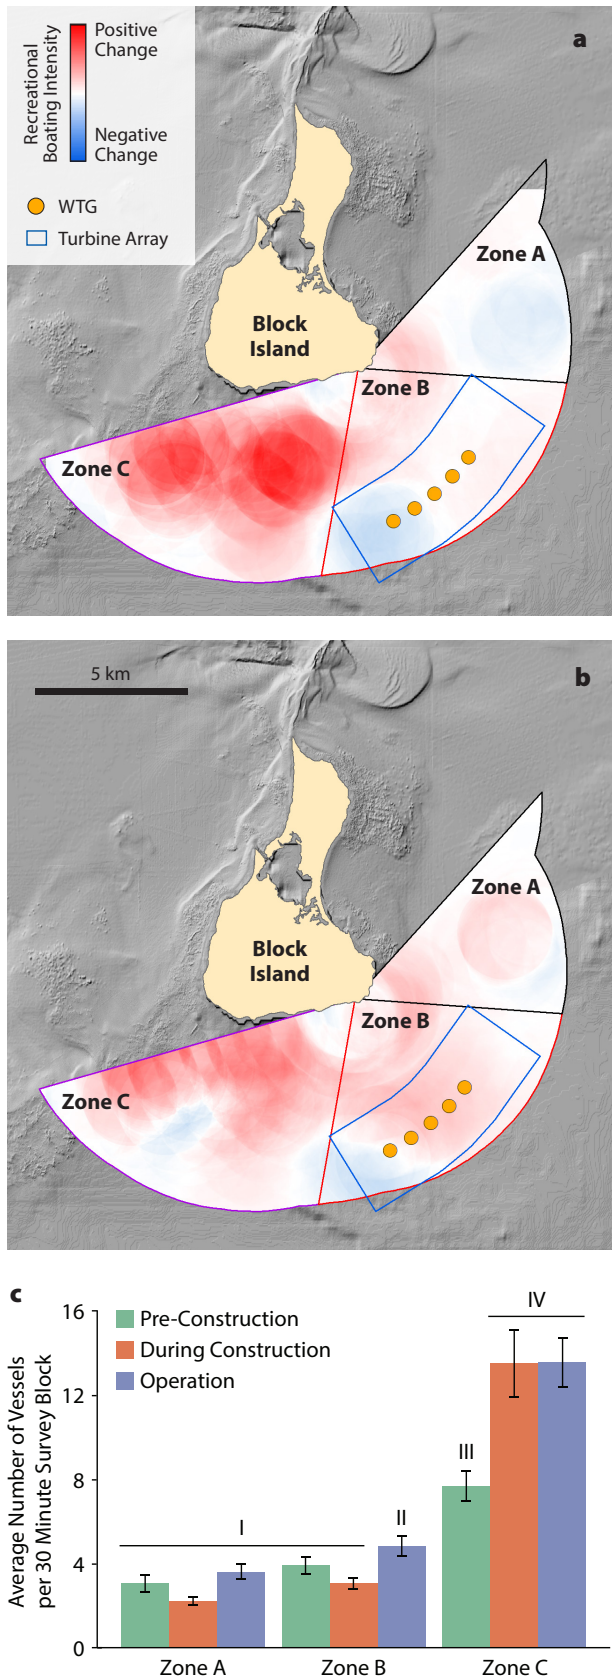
Recreational Boating Intensity
Positive Change
Negative Change
WTG
Turbine Array

a

Zone A
Block Island
Zone B
Zone C

5 km

b

Zone A
Block Island
Zone B
Zone C

c

Pre-Construction
During Construction
Operation

Average Number of Vessels per 30 Minute Survey Block

16
12
8
4
0

I
II
III
IV

Zone A
Zone B
Zone C